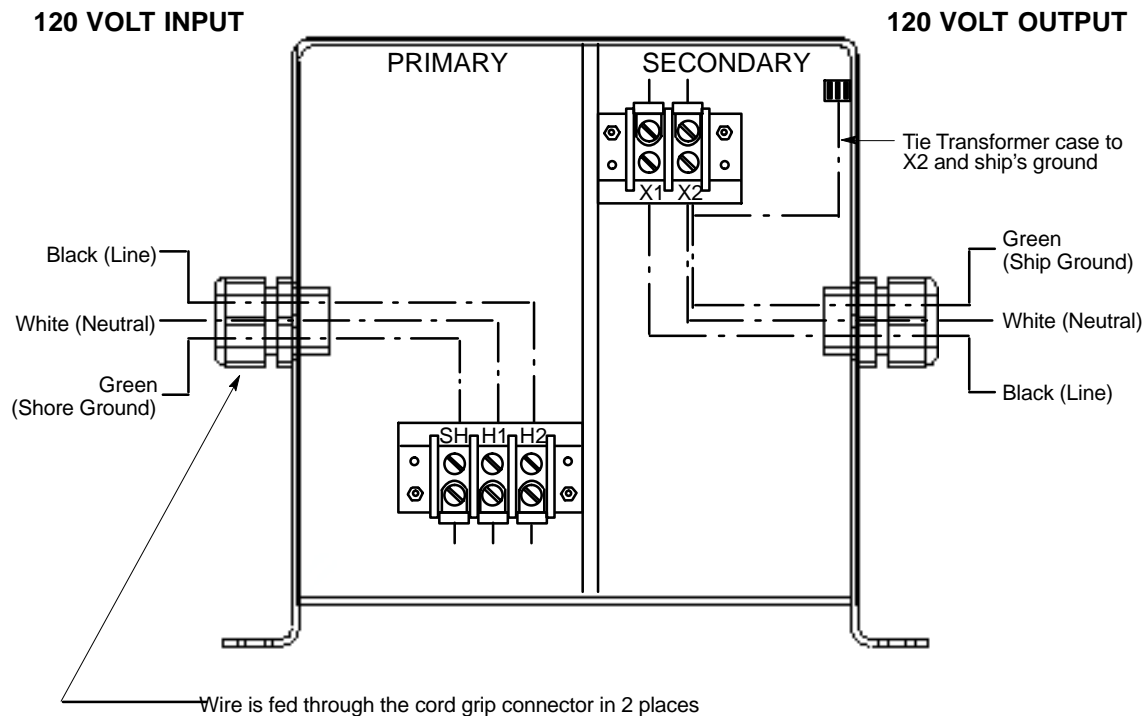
120 VOLT INPUT

120 VOLT OUTPUT

PRIMARY

SECONDARY

Tie Transformer case to X2 and ship's ground

X1 X2

Black (Line)

White (Neutral)

Green (Shore Ground)

Green (Ship Ground)

White (Neutral)

Black (Line)

SH H1 H2

Wire is fed through the cord grip connector in 2 places